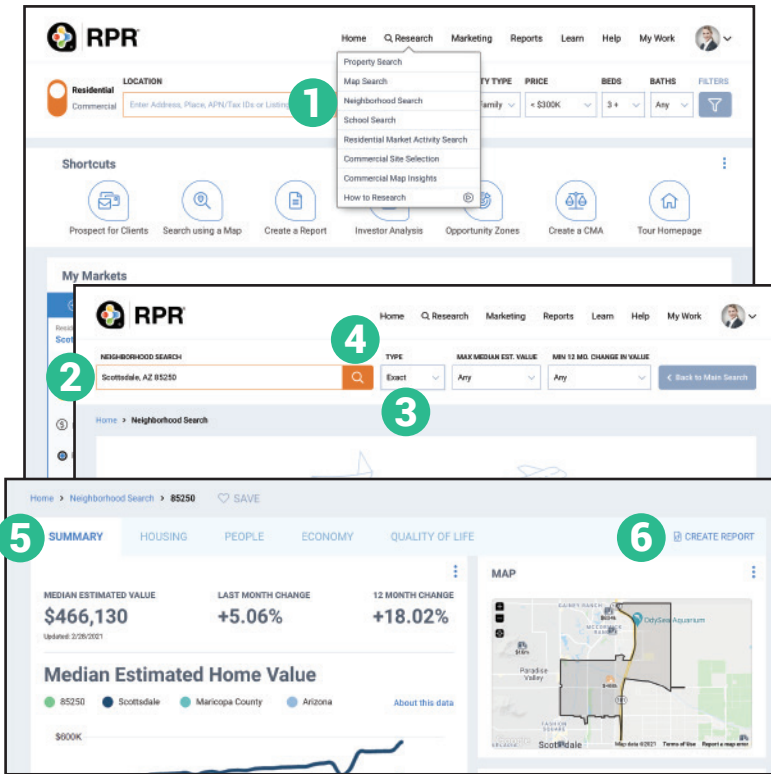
RPR

Home Research Marketing Reports Learn Help My Work

Property Search
Map Search
Neighborhood Search
School Search
Residential Market Activity Search
Commercial Site Selection
Commercial Map Insights
How to Research

1

Residential
Commercial

LOCATION
Enter Address, Place, APN/Tax IDs or Listing

TY TYPE
amily

PRICE
< $300K

BEDS
3 +

BATHS
Any

FILTERS

Shortcuts

Prospect for Clients
Search using a Map
Create a Report
Investor Analysis
Opportunity Zones
Create a CMA
Tour Homepage

My Markets

RPR

Home Research Marketing Reports Learn Help My Work

4

NEIGHBORHOOD SEARCH
Scottsdale, AZ 85250

2

TYPE
Exact

3

MAX MEDIAN EST. VALUE
Any

MIN 12 MO. CHANGE IN VALUE
Any

Back to Main Search

Home > Neighborhood Search

Home > Neighborhood Search > 85250 SAVE

5

SUMMARY HOUSING PEOPLE ECONOMY QUALITY OF LIFE

6

CREATE REPORT

MEDIAN ESTIMATED VALUE
$466,130
Updated: 2/28/2021

LAST MONTH CHANGE
+5.06%

12 MONTH CHANGE
+18.02%

Median Estimated Home Value

85250 Scottsdale Maricopa County Arizona

About this data

$600K

MAP

OdySea Aquarium

Paradise Valley

Scottsdale

Map data ©2021 Terms of Use Report a map error